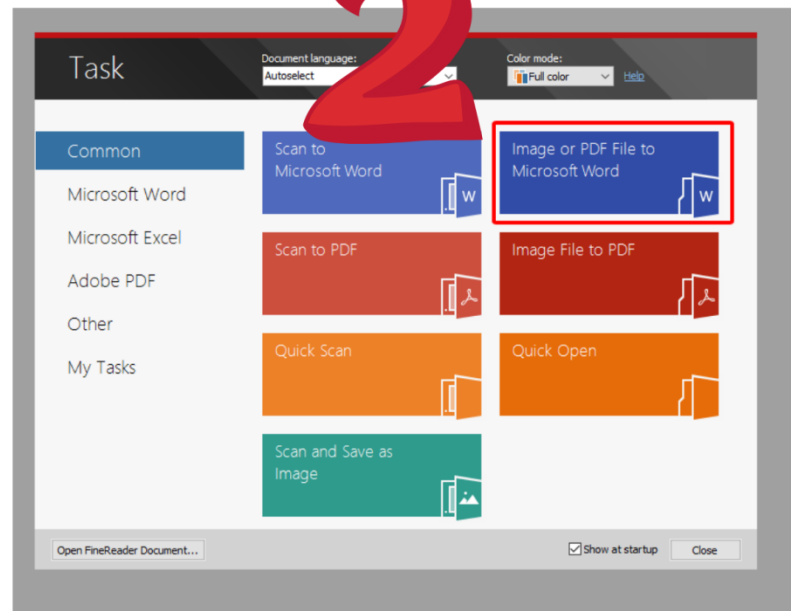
2

Task

Document language:
Autoselect

Color mode:
Full color
Help

Common
Microsoft Word
Microsoft Excel
Adobe PDF
Other
My Tasks

Scan to Microsoft Word
W

Image or PDF File to Microsoft Word
W

Scan to PDF

Image File to PDF

Quick Scan

Quick Open

Scan and Save as Image

Open FineReader Document...

Show at startup

Close